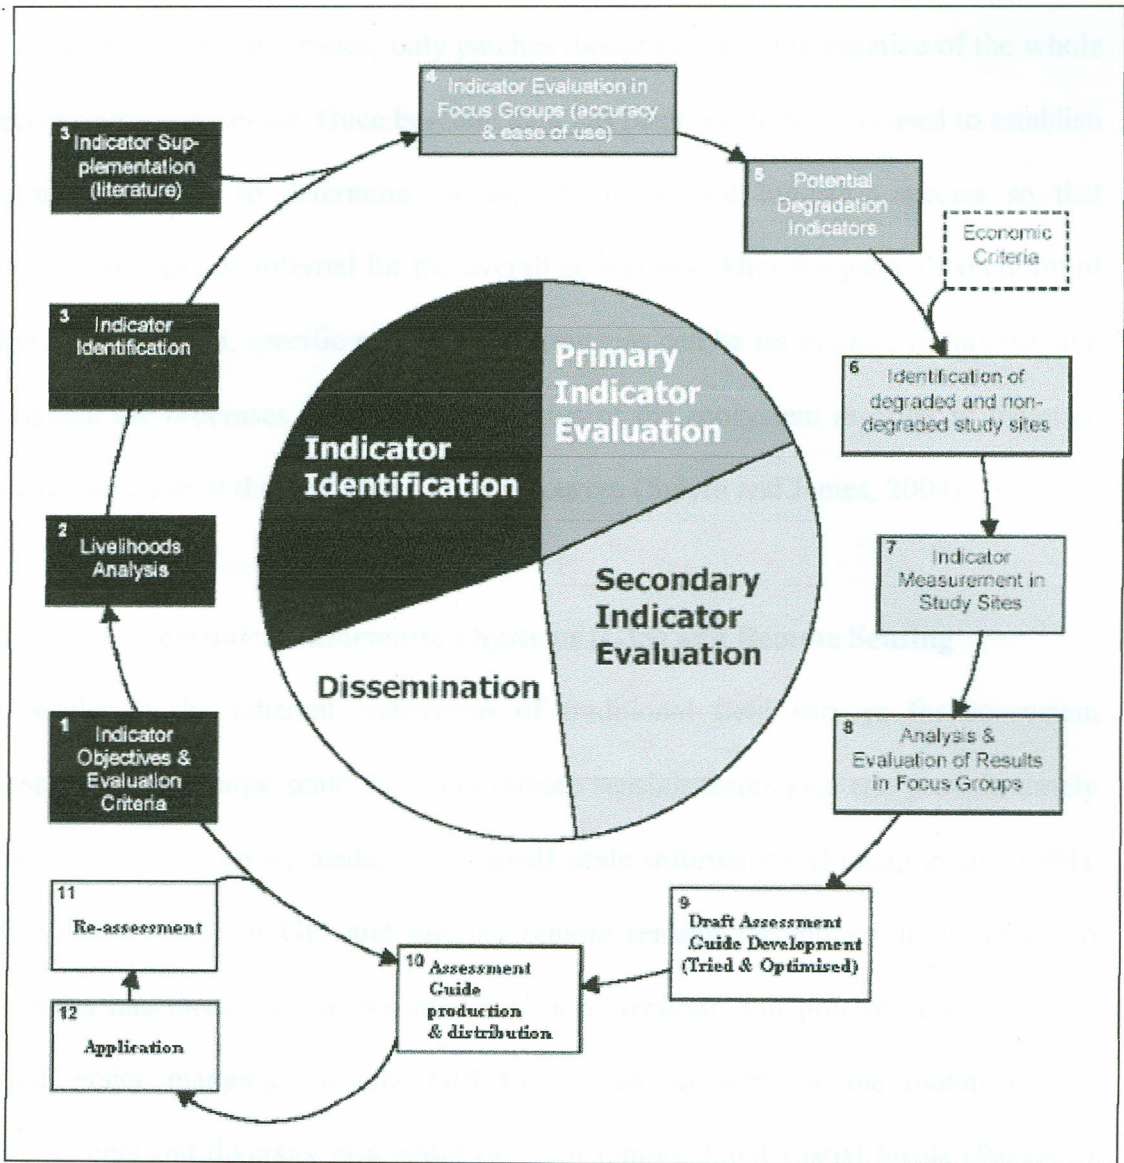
3 Indicator Supplementation (literature)

4 Indicator Evaluation in Focus Groups (accuracy & ease of use)

5 Potential Degradation Indicators

Economic Criteria

3 Indicator Identification

Primary Indicator Evaluation

Indicator Identification

6 Identification of degraded and non-degraded study sites

2 Livelihoods Analysis

7 Indicator Measurement in Study Sites

Secondary Indicator Evaluation

Dissemination

1 Indicator Objectives & Evaluation Criteria

8 Analysis & Evaluation of Results in Focus Groups

11 Re-assessment

9 Draft Assessment Guide Development (Tried & Optimised)

10 Assessment Guide production & distribution

12 Application